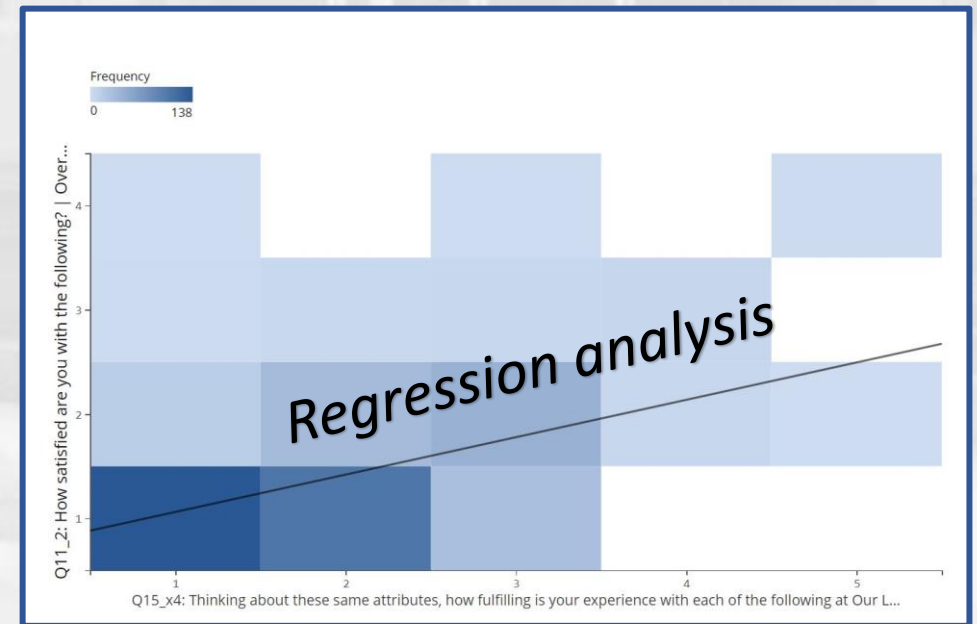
Frequency
0 138

Q11_2: How satisfied are you with the following? | Over...

4
3
2
1

Regression analysis

1 2 3 4 5

Q15_x4: Thinking about these same attributes, how fulfilling is your experience with each of the following at Our L...